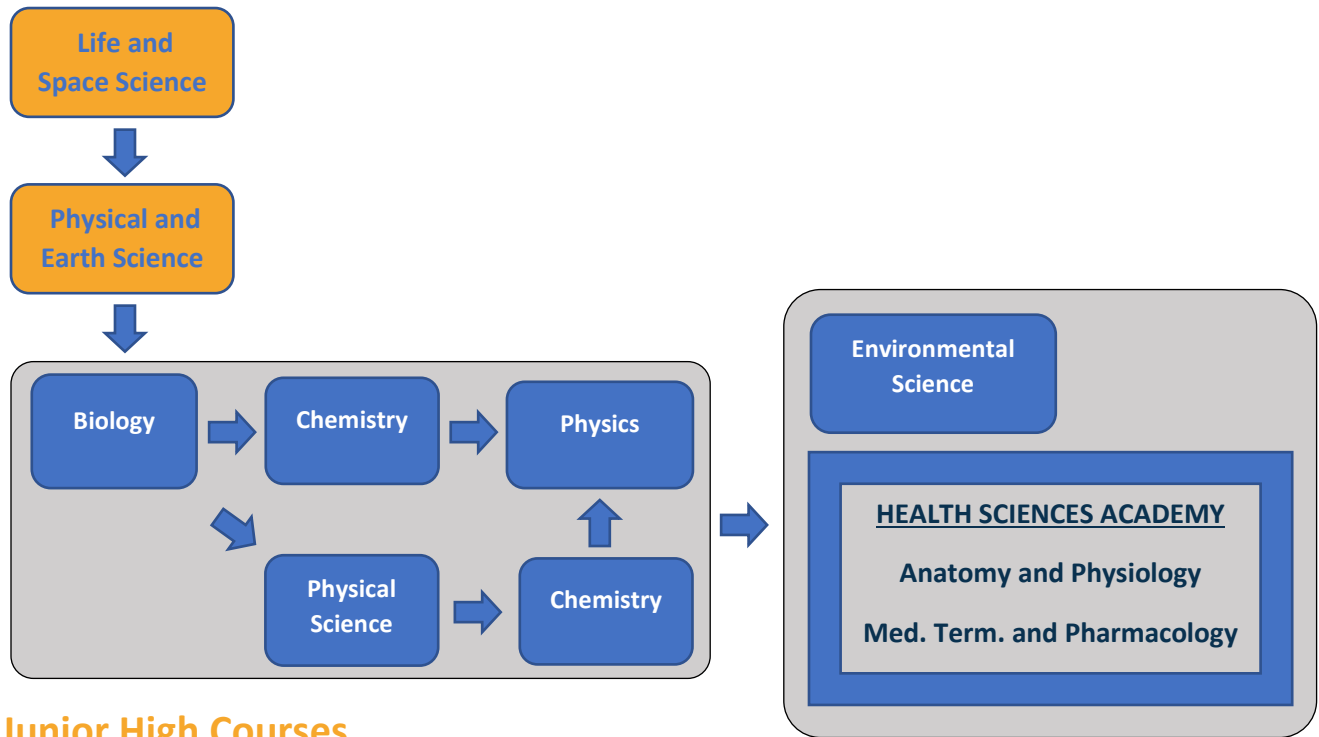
Life and Space Science

Physical and Earth Science

Biology

Chemistry

Physics

Physical Science

Chemistry

Environmental Science

HEALTH SCIENCES ACADEMY

Anatomy and Physiology

Med. Term. and Pharmacology

Junior High Courses